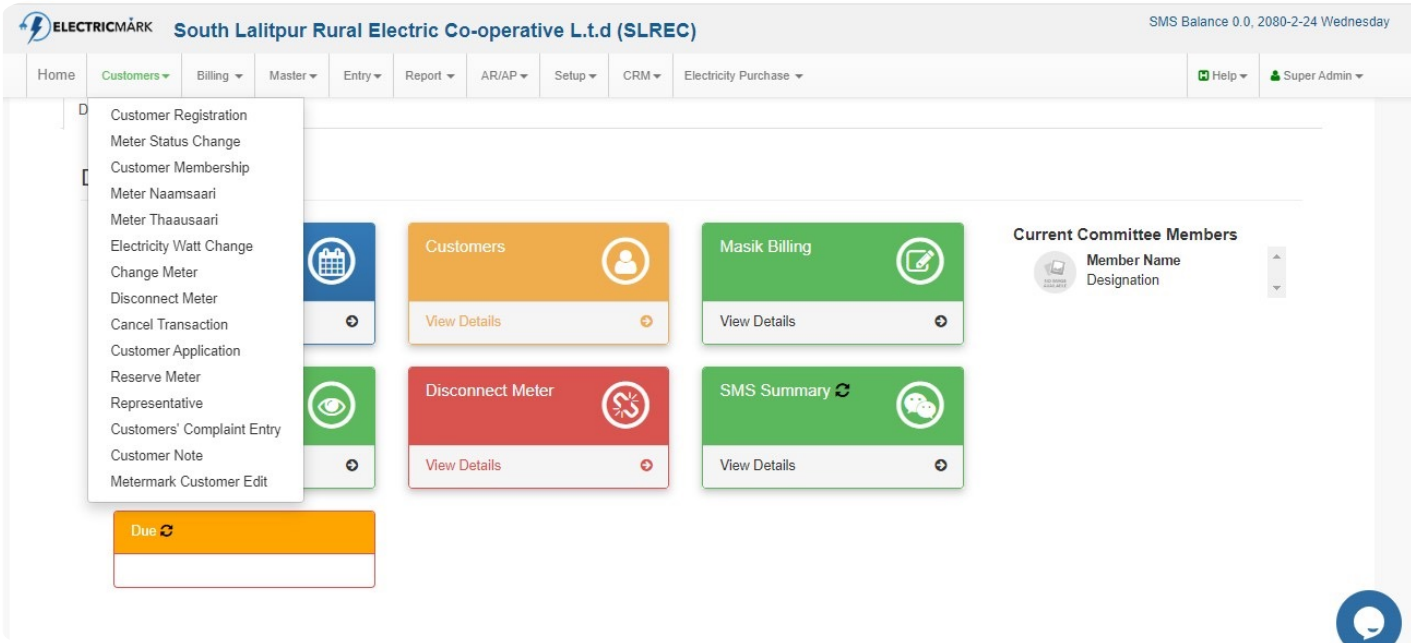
ELECTRICMARK South Lalitpur Rural Electric Co-operative L.t.d (SLREC)

SMS Balance 0.0, 2080-2-24 Wednesday

Home Customers Billing Master Entry Report AR/AP Setup CRM Electricity Purchase Help Super Admin

D

D

Customer Registration
Meter Status Change
Customer Membership
Meter Naamsaari
Meter Thaausaari
Electricity Watt Change
Change Meter
Disconnect Meter
Cancel Transaction
Customer Application
Reserve Meter
Representative
Customers' Complaint Entry
Customer Note
Metermark Customer Edit

Customers
View Details

Masik Billing
View Details

Disconnect Meter
View Details

SMS Summary
View Details

Due

Current Committee Members
Member Name
Designation